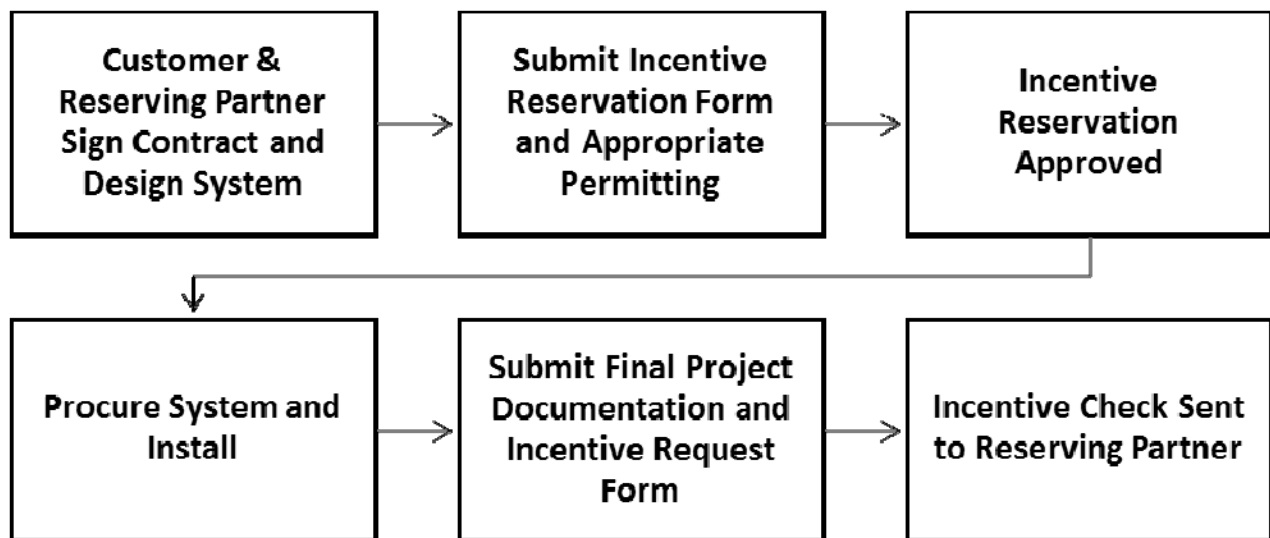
Customer & Reserving Partner Sign Contract and Design System

Submit Incentive Reservation Form and Appropriate Permitting

Incentive Reservation Approved

Procure System and Install

Submit Final Project Documentation and Incentive Request Form

Incentive Check Sent to Reserving Partner